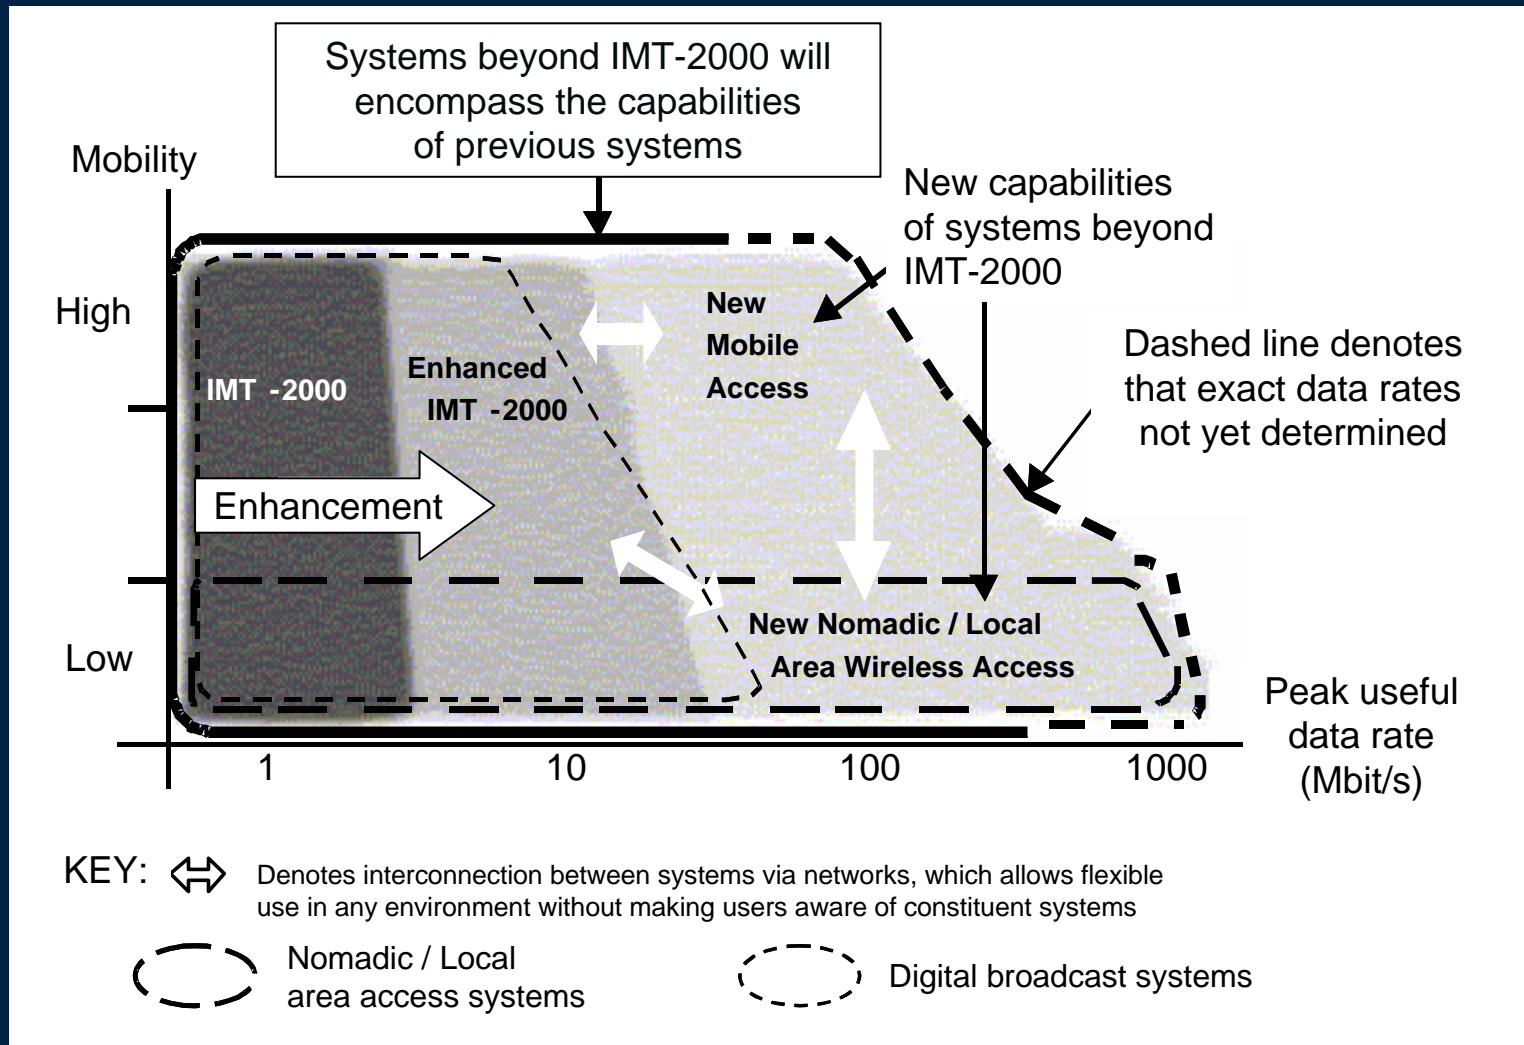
Systems beyond IMT-2000 will encompass the capabilities of previous systems

Mobility

New capabilities of systems beyond IMT-2000

High

New Mobile Access

Dashed line denotes that exact data rates not yet determined

IMT -2000

Enhanced IMT -2000

Enhancement

Low

New Nomadic / Local Area Wireless Access

Peak useful data rate (Mbit/s)

1

10

100

1000

KEY: Denotes interconnection between systems via networks, which allows flexible use in any environment without making users aware of constituent systems

Nomadic / Local area access systems

Digital broadcast systems